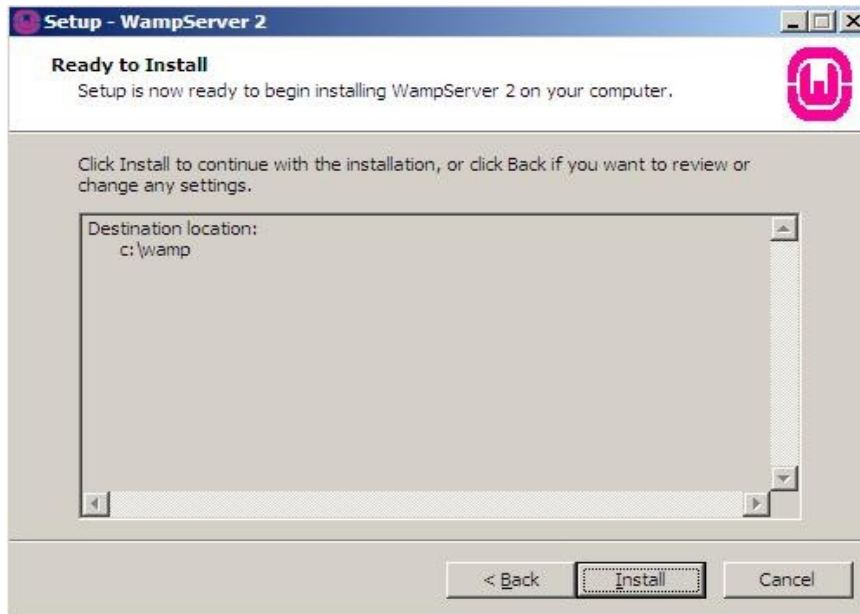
Setup - WampServer 2

Ready to Install
Setup is now ready to begin installing WampServer 2 on your computer.

Click Install to continue with the installation, or click Back if you want to review or change any settings.

Destination location:
c:\wamp

< Back
Install
Cancel